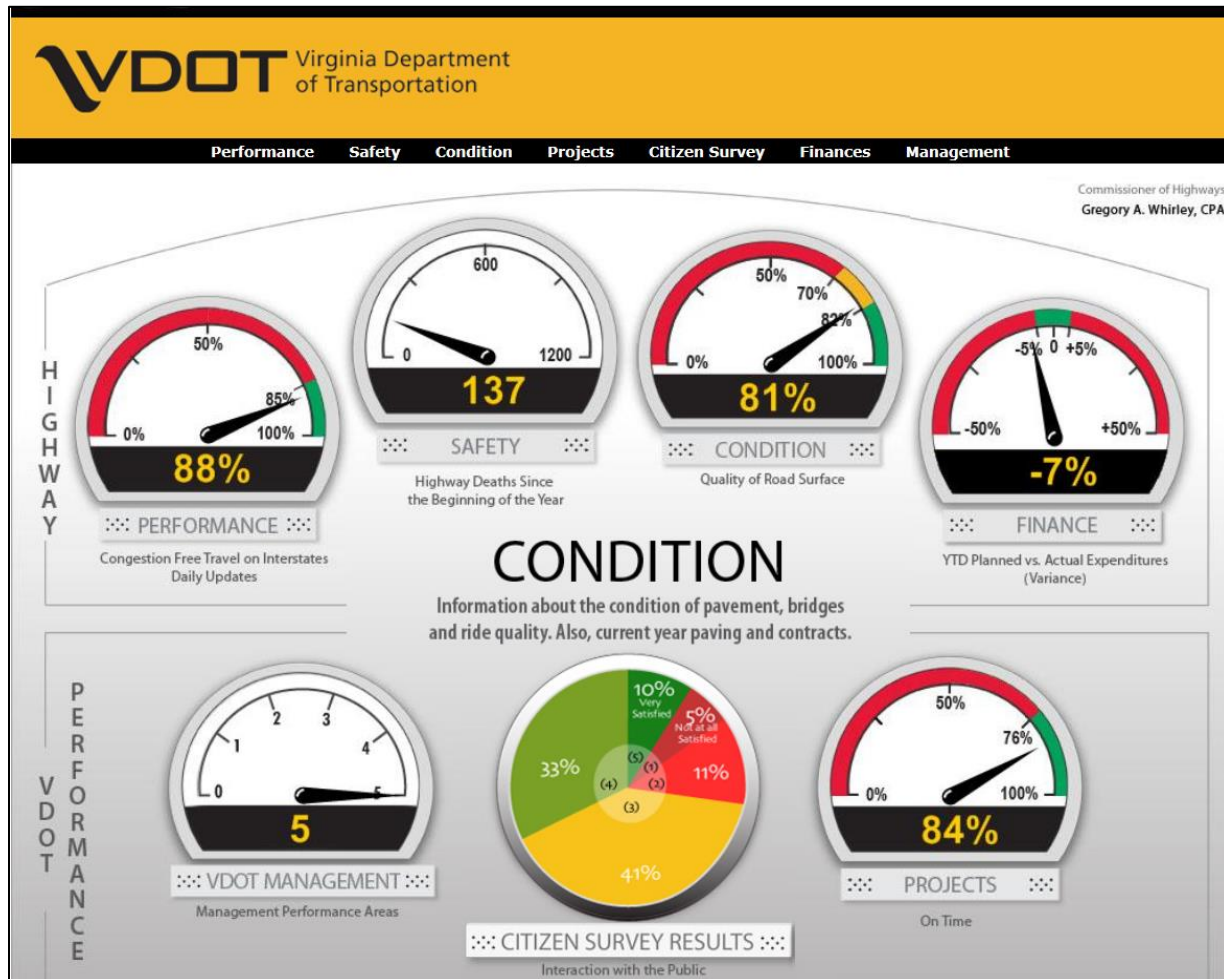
VDOT Virginia Department of Transportation

Performance Safety Condition Projects Citizen Survey Finances Management

Commissioner of Highways
Gregory A. Whirley, CPA

HIGHWAY

50%
0%
85%
100%
88%
PERFORMANCE
Congestion Free Travel on Interstates
Daily Updates

600
0
1200
137
SAFETY
Highway Deaths Since the Beginning of the Year

50%
70%
82%
0%
100%
81%
CONDITION
Quality of Road Surface

-5% 0 +5%
-50%
+50%
-7%
FINANCE
YTD Planned vs. Actual Expenditures (Variance)

CONDITION
Information about the condition of pavement, bridges and ride quality. Also, current year paving and contracts.

VDOT PERFORMANCE

2 3
1 4
0 5
5
VDOT MANAGEMENT
Management Performance Areas

10% Very Satisfied
5% Not at all Satisfied
33%
11%
41%
(5) (1) (4) (2) (3)
CITIZEN SURVEY RESULTS
Interaction with the Public

50%
76%
0%
100%
84%
PROJECTS
On Time